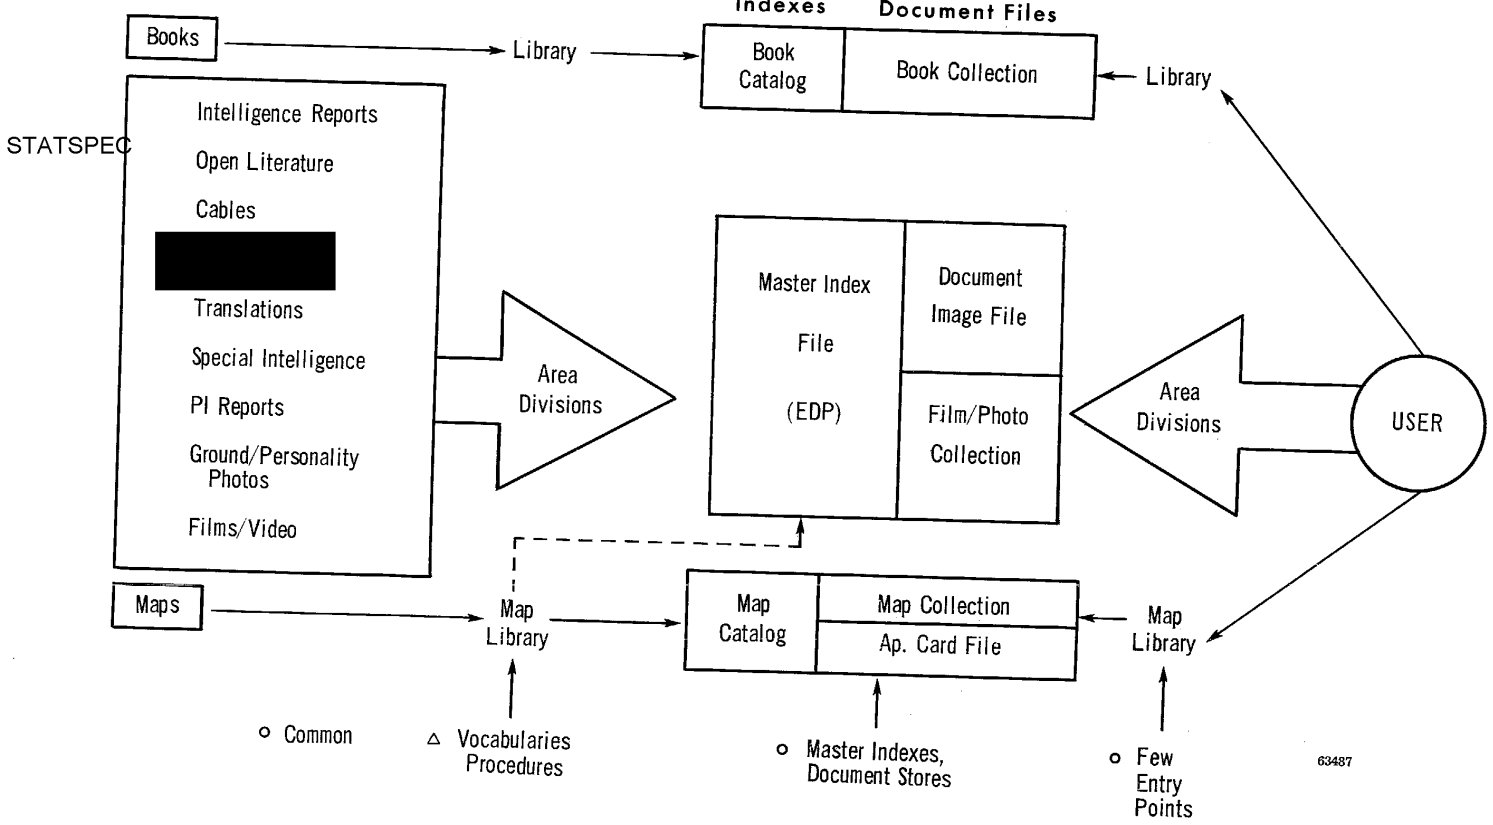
Indexes

Document Files

Books

Library

Book Catalog

Book Collection

Library

STATSPEC

Intelligence Reports

Open Literature

Cables

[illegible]

Translations

Special Intelligence

PI Reports

Ground/Personality Photos

Films/Video

Area Divisions

Master Index File (EDP)

Document Image File

Film/Photo Collection

Area Divisions

USER

Maps

Map Library

Map Catalog

Map Collection

Ap. Card File

Map Library

o Common

△ Vocabularies Procedures

o Master Indexes, Document Stores

o Few Entry Points

63487